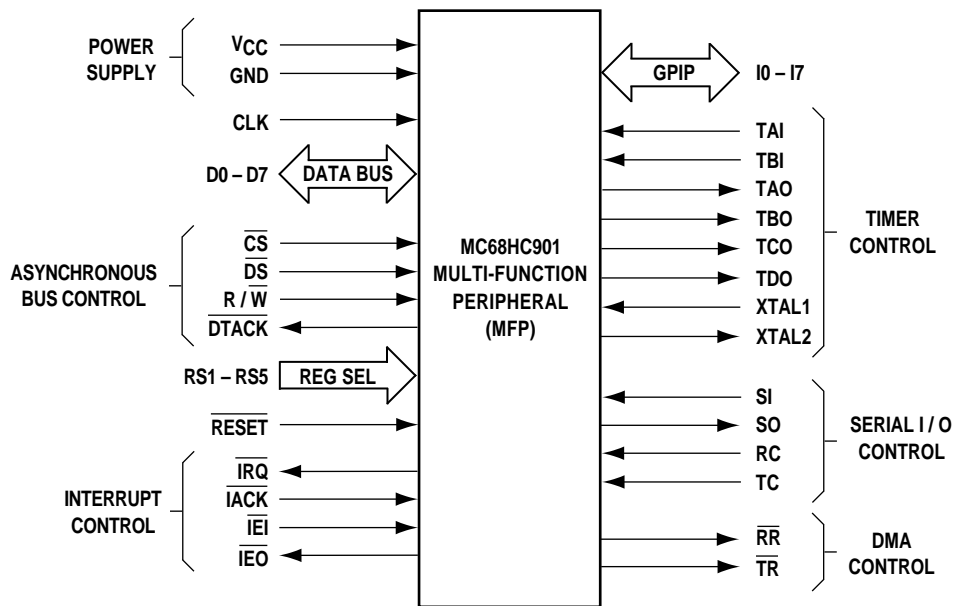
POWER SUPPLY
$V_{CC}$
GND
CLK
D0 – D7
DATA BUS
ASYNCHRONOUS BUS CONTROL
$\overline{CS}$
$\overline{DS}$
R / $\overline{W}$
$\overline{DTACK}$
RS1 – RS5
REG SEL
$\overline{RESET}$
INTERRUPT CONTROL
$\overline{IRQ}$
$\overline{IACK}$
$\overline{IEI}$
$\overline{IEO}$

MC68HC901
MULTI-FUNCTION
PERIPHERAL
(MFP)

GPIP
I0 – I7
TAI
TBI
TAO
TBO
TCO
TDO
XTAL1
XTAL2
TIMER CONTROL
SI
SO
RC
TC
SERIAL I / O CONTROL
$\overline{RR}$
$\overline{TR}$
DMA CONTROL